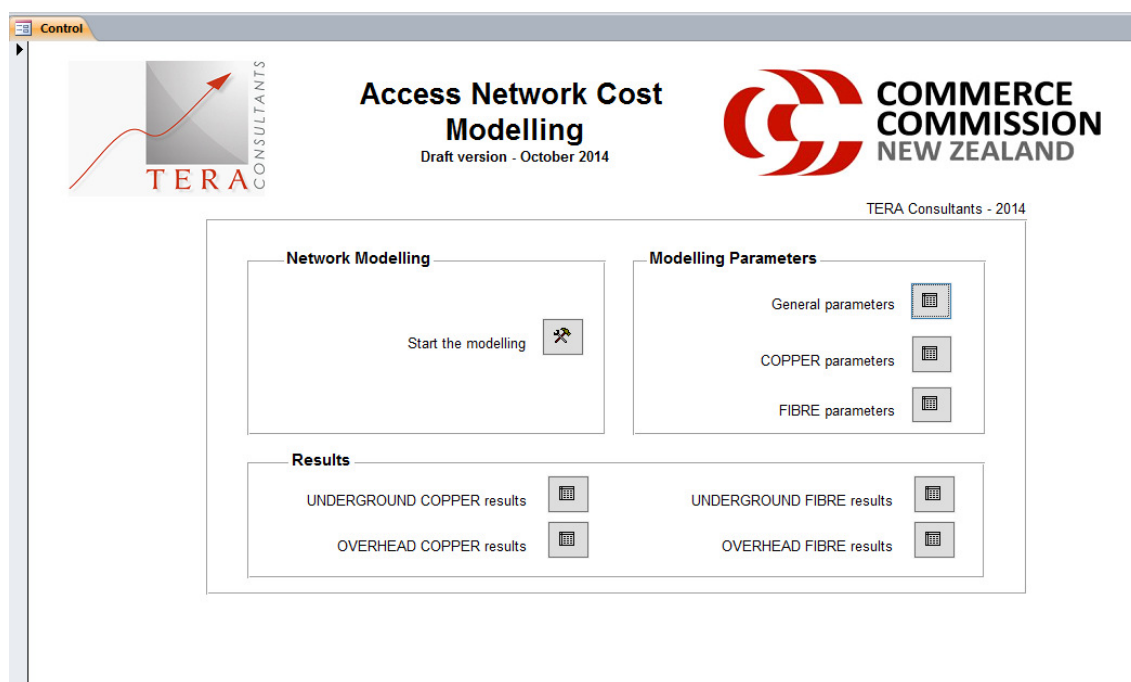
Control

TERA CONSULTANTS

Access Network Cost Modelling
Draft version - October 2014

COMMERCE COMMISSION NEW ZEALAND

TERA Consultants - 2014

Network Modelling

Start the modelling

Modelling Parameters

General parameters

COPPER parameters

FIBRE parameters

Results

UNDERGROUND COPPER results

OVERHEAD COPPER results

UNDERGROUND FIBRE results

OVERHEAD FIBRE results